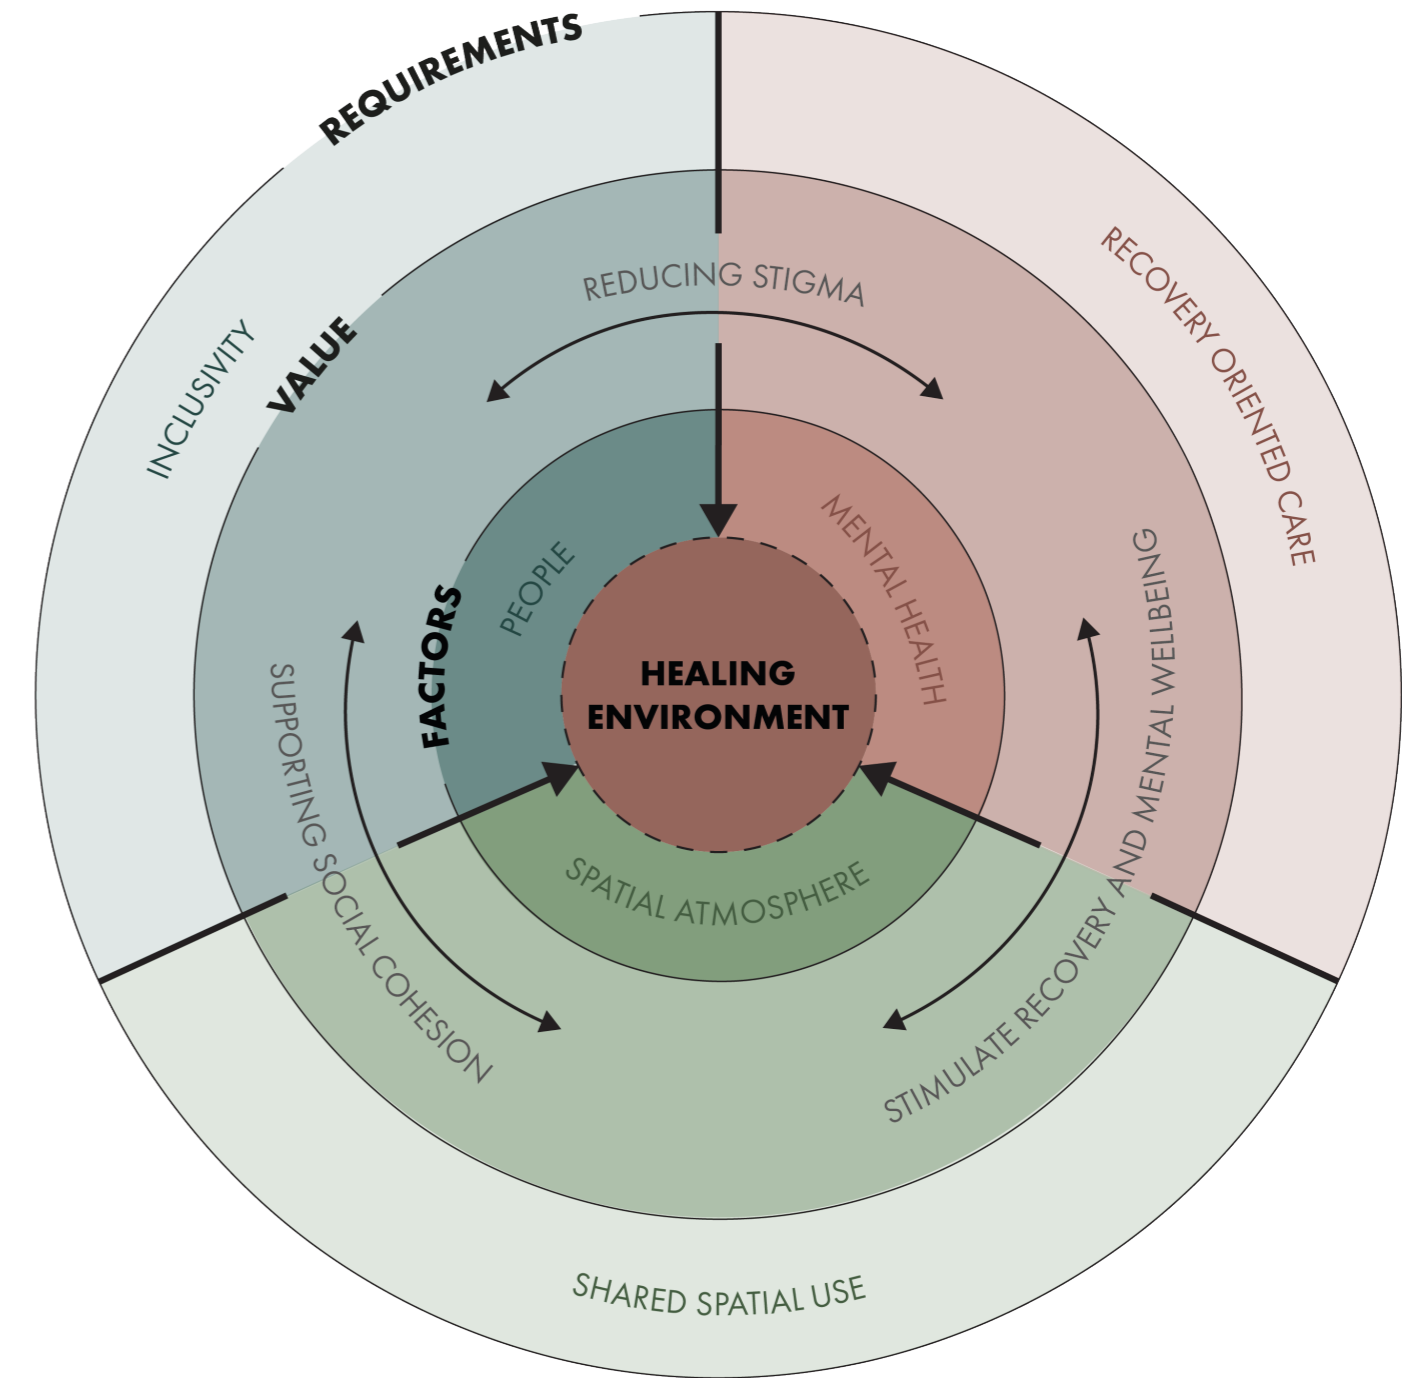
REQUIREMENTS

INCLUSIVITY

RECOVERY ORIENTED CARE

SHARED SPATIAL USE

VALUE

REDUCING STIGMA

SUPPORTING SOCIAL COHESION

STIMULATE RECOVERY AND MENTAL WELLBEING

FACTORS

PEOPLE

MENTAL HEALTH

SPATIAL ATMOSPHERE

HEALING ENVIRONMENT